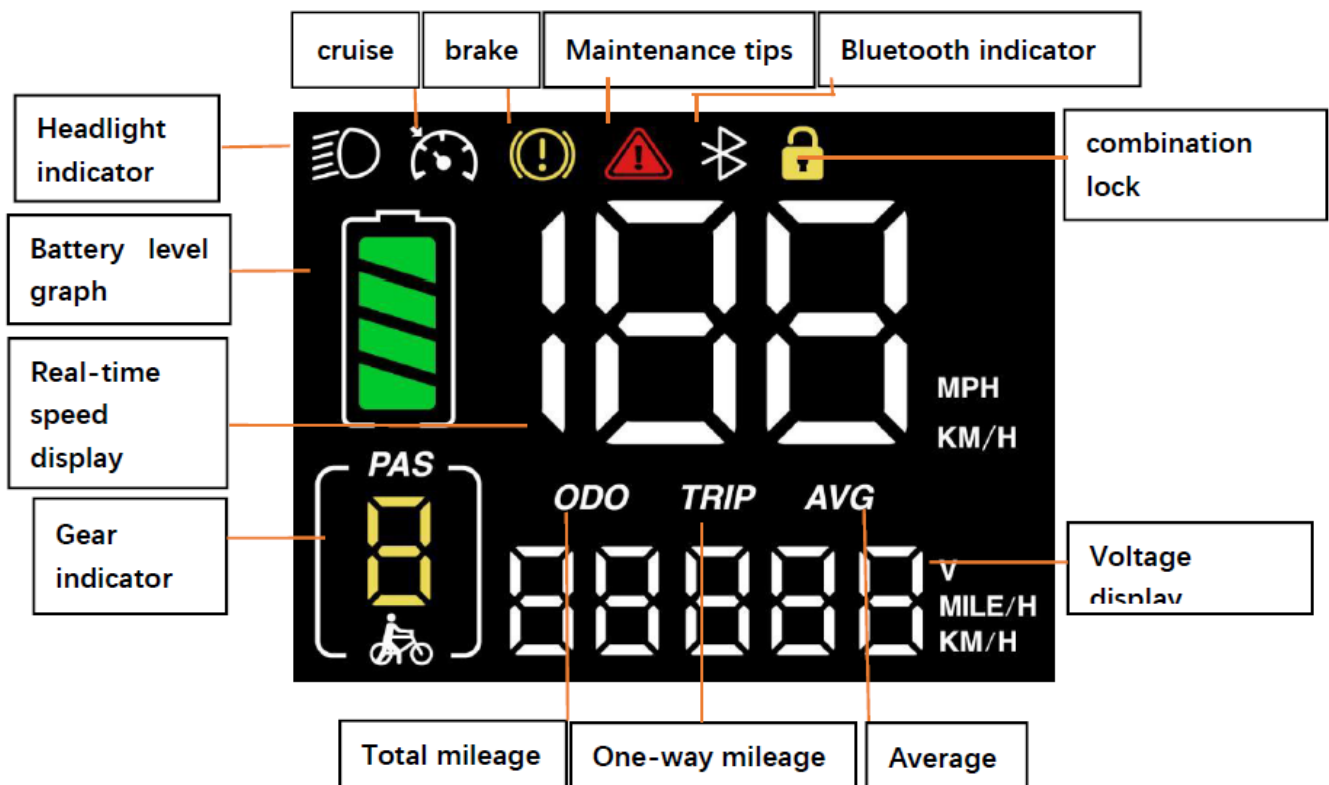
cruise

brake

Maintenance tips

Bluetooth indicator

Headlight indicator

combination lock

Battery level graph

Real-time speed display

MPH

KM/H

PAS

ODO

TRIP

AVG

Gear indicator

V

MILE/H

KM/H

Voltage display

Total mileage

One-way mileage

Average